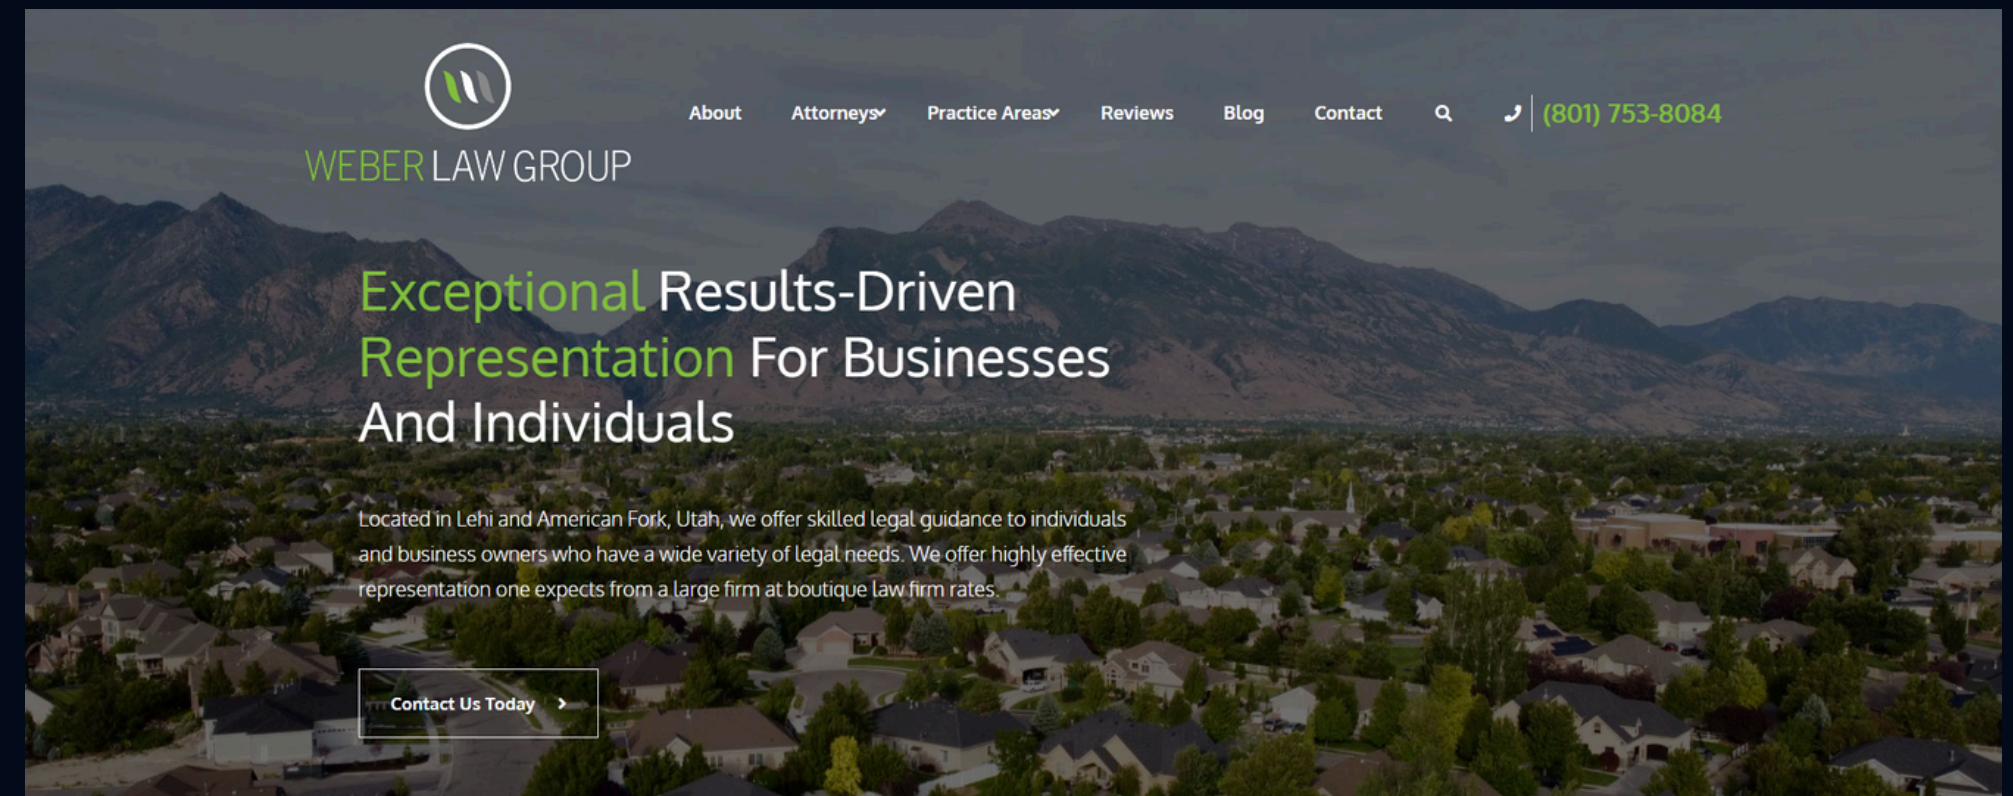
WEBER LAW GROUP

About Attorneys Practice Areas Reviews Blog Contact (801) 753-8084

Exceptional Results-Driven Representation For Businesses And Individuals

Located in Lehi and American Fork, Utah, we offer skilled legal guidance to individuals and business owners who have a wide variety of legal needs. We offer highly effective representation one expects from a large firm at boutique law firm rates.

Contact Us Today